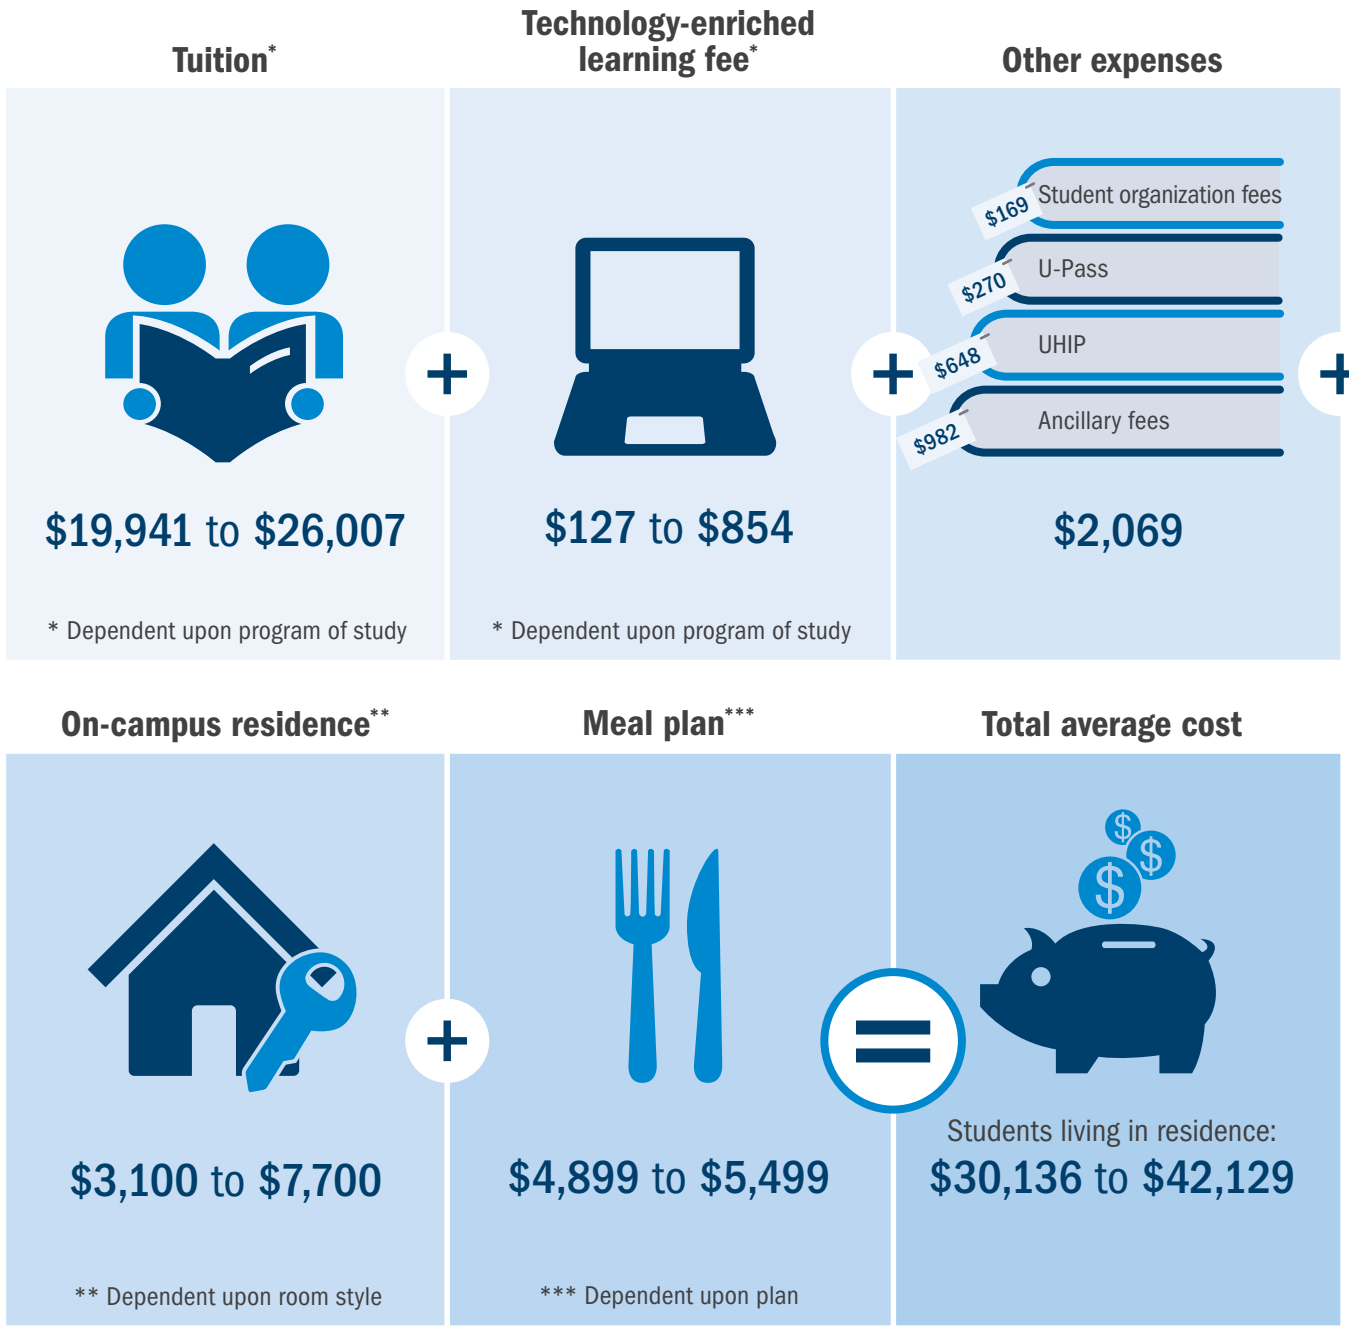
Tuition*

$19,941 to $26,007

* Dependent upon program of study

+

Technology-enriched learning fee*

$127 to $854

* Dependent upon program of study

+

Other expenses

$169 Student organization fees
$270 U-Pass
$648 UHIP
$982 Ancillary fees

$2,069

+

On-campus residence**

$3,100 to $7,700

** Dependent upon room style

+

Meal plan***

$4,899 to $5,499

*** Dependent upon plan

=

Total average cost

$ $ $

Students living in residence:
$30,136 to $42,129